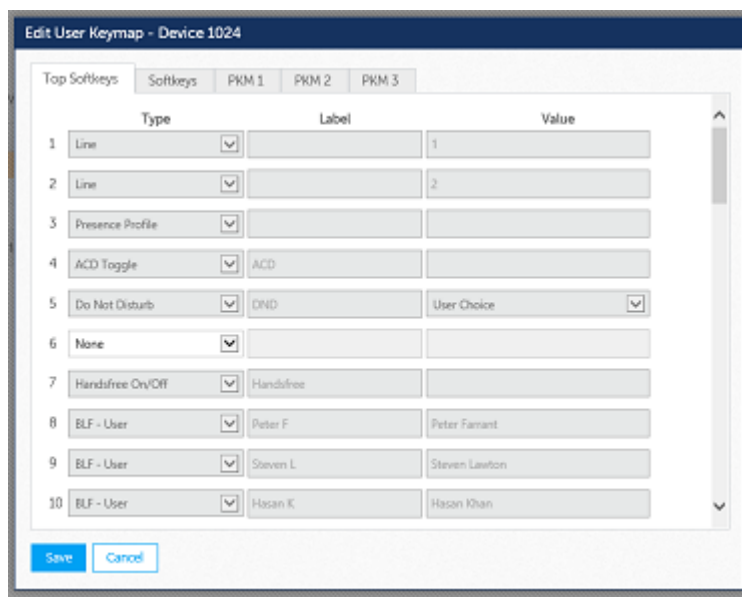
Edit User Keymap - Device 1024

Top Softkeys | Softkeys | PKM 1 | PKM 2 | PKM 3

| | Type | Label | Value |
|---|---|---|---|
| 1 | Line | | 1 |
| 2 | Line | | 2 |
| 3 | Presence Profile | | |
| 4 | ACD Toggle | ACD | |
| 5 | Do Not Disturb | DND | User Choice |
| 6 | None | | |
| 7 | Handsfree On/Off | Handsfree | |
| 8 | BLF - User | Peter F | Peter Farrant |
| 9 | BLF - User | Steven L | Steven Lawton |
| 10 | BLF - User | Hasan K | Hasan Khan |

Save Cancel